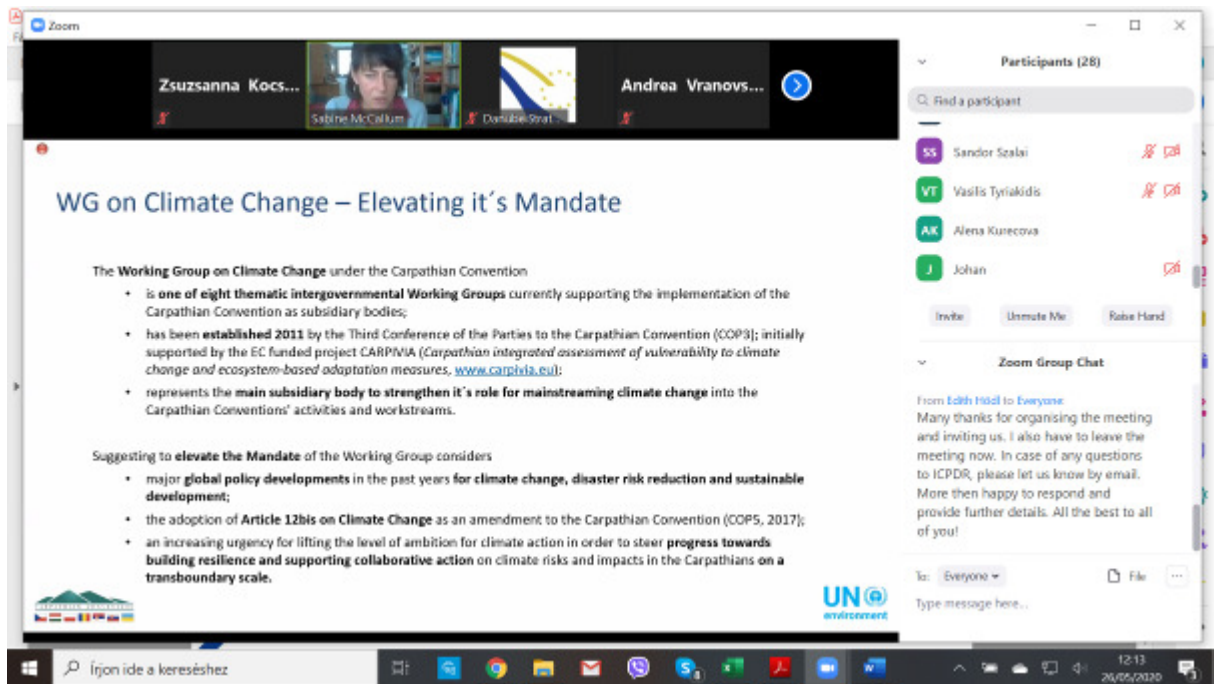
Zoom

Zsuzsanna Kocs...

Sabine McCallum

DanubeStrat...

Andrea Vranovs...

WG on Climate Change – Elevating it´s Mandate

The **Working Group on Climate Change** under the Carpathian Convention

- is **one of eight thematic intergovernmental Working Groups** currently supporting the implementation of the Carpathian Convention as subsidiary bodies;
- has been **established 2011** by the Third Conference of the Parties to the Carpathian Convention (COP3); initially supported by the EC funded project CARPIVIA (*Carpathian integrated assessment of vulnerability to climate change and ecosystem-based adaptation measures*, www.carpivia.eu);
- represents the **main subsidiary body to strengthen it´s role for mainstreaming climate change** into the Carpathian Conventions' activities and workstreams.

Suggesting to **elevate the Mandate** of the Working Group considers

- major **global policy developments** in the past years **for climate change, disaster risk reduction and sustainable development;**
- the adoption of **Article 12bis on Climate Change** as an amendment to the Carpathian Convention (COP5, 2017);
- an increasing urgency for lifting the level of ambition for climate action in order to steer **progress towards building resilience and supporting collaborative action** on climate risks and impacts in the Carpathians **on a transboundary scale.**

UN environment

Participants (28)

Find a participant

SS Sandor Szalai

VT Vasilis Tyriakidis

AK Alena Kurecova

J Johan

Invite

Unmute Me

Raise Hand

Zoom Group Chat

From Edith Hödl to Everyone:
Many thanks for organising the meeting and inviting us. I also have to leave the meeting now. In case of any questions to ICPDR, please let us know by email. More then happy to respond and provide further details. All the best to all of you!

To: Everyone

File

Type message here...

Írjon ide a kereséshez

12:13
26/05/2020